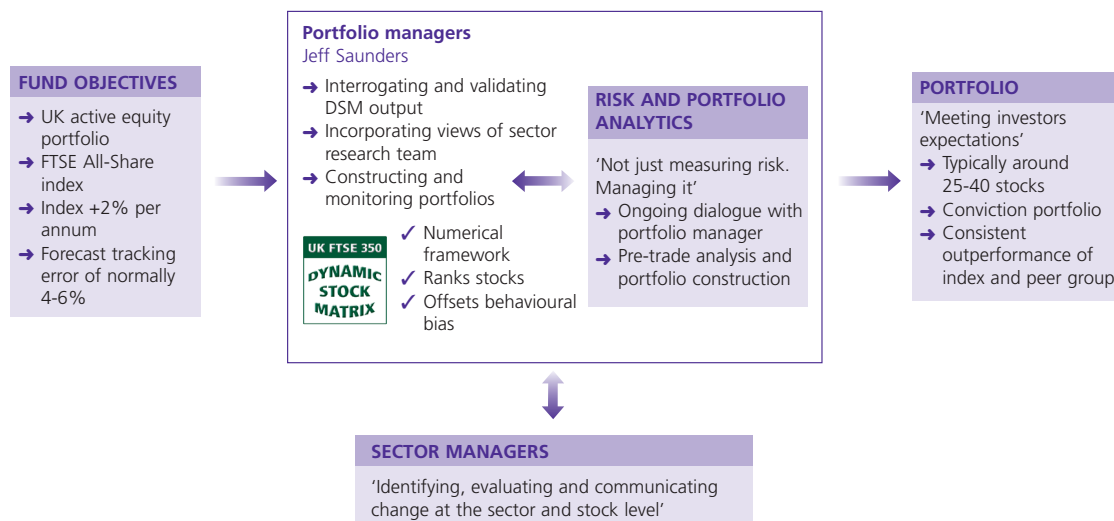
FUND OBJECTIVES
➜ UK active equity portfolio
➜ FTSE All-Share index
➜ Index +2% per annum
➜ Forecast tracking error of normally 4-6%

Portfolio managers
Jeff Saunders
➜ Interrogating and validating DSM output
➜ Incorporating views of sector research team
➜ Constructing and monitoring portfolios

UK FTSE 350
DYNAMIC STOCK MATRIX
✓ Numerical framework
✓ Ranks stocks
✓ Offsets behavioural bias

RISK AND PORTFOLIO ANALYTICS
'Not just measuring risk. Managing it'
➜ Ongoing dialogue with portfolio manager
➜ Pre-trade analysis and portfolio construction

PORTFOLIO
'Meeting investors expectations'
➜ Typically around 25-40 stocks
➜ Conviction portfolio
➜ Consistent outperformance of index and peer group

SECTOR MANAGERS
'Identifying, evaluating and communicating change at the sector and stock level'